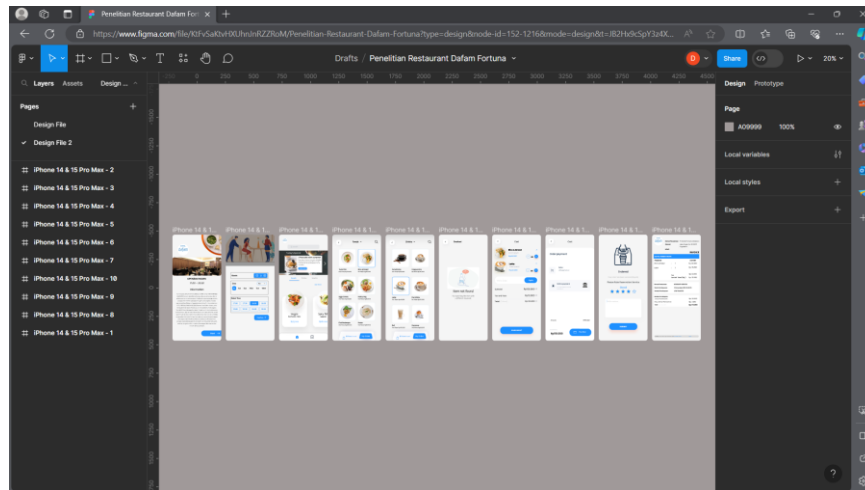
Penelitian Restaurant Dafam For ×

https://www.figma.com/file/KtFv5aKtvHXUhnInRZZRoM/Penelitian-Restaurant-Dafam-Fortuna?type=design&node-id=152-1216&mode=design&t=J82Hx9cSpY3z4X...

Drafts / Penelitian Restaurant Dafam Fortuna

Share

20%

Layers Assets Design

Pages

Design File

Design File 2

iPhone 14 & 15 Pro Max - 2

iPhone 14 & 15 Pro Max - 3

iPhone 14 & 15 Pro Max - 4

iPhone 14 & 15 Pro Max - 5

iPhone 14 & 15 Pro Max - 6

iPhone 14 & 15 Pro Max - 7

iPhone 14 & 15 Pro Max - 10

iPhone 14 & 15 Pro Max - 9

iPhone 14 & 15 Pro Max - 8

iPhone 14 & 15 Pro Max - 1

Design Prototype

Page

A09999 100%

Local variables

Local styles

Export

iPhone 14 & 1... iPhone 14 & 1... iPhone 14 & 1... iPhone 14 & 1... iPhone 14 & 1... iPhone 14 & 1... iPhone 14 & 1... iPhone 14 & 1... iPhone 14 & 1... iPhone 14 & 1...

?